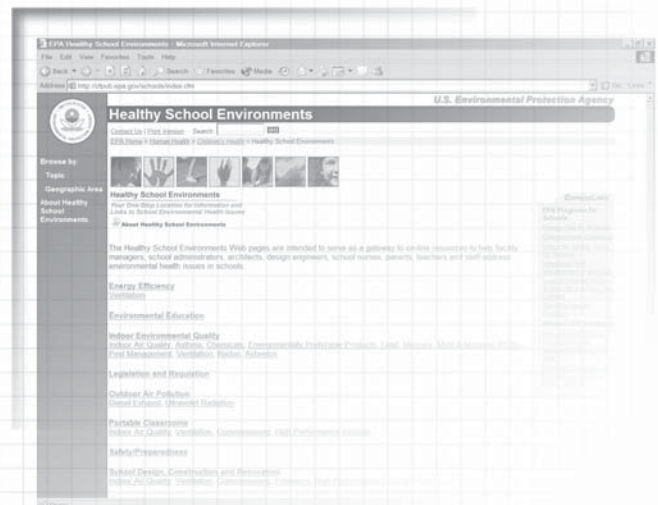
EPA Healthy School Environments - Microsoft Internet Explorer

File Edit View Favorites Tools Help

Back Search Favorites Media

Address http://cfpub.epa.gov/schools/index.cfm

U.S. Environmental Protection Agency

Healthy School Environments

Contact Us | Print Version Search: GO

EPA Home > Human Health > Children's Health > Healthy School Environments

Browse by:
Topic
Geographic Area
About Healthy School Environments

Healthy School Environments

Your One-Stop Location for Information and Links to School Environmental Health Issues

About Healthy School Environments

The Healthy School Environments Web pages are intended to serve as a gateway to on-line resources to help facility managers, school administrators, architects, design engineers, school nurses, parents, teachers and staff address environmental health issues in schools.

Energy Efficiency
Ventilation

Environmental Education

Indoor Environmental Quality
Indoor Air Quality, Asthma, Chemicals, Environmentally Preferable Products, Lead, Mercury, Mold & Moisture, PCBs, Pest Management, Ventilation, Radon, Asbestos

Legislation and Regulation

Outdoor Air Pollution
Diesel Exhaust, Ultraviolet Radiation

Portable Classrooms
Indoor Air Quality, Ventilation, Commissioning, High Performance Schools

Safety/Preparedness

School Design, Construction and Renovation
Indoor Air Quality, Ventilation, Commissioning, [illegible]

EnviroLinks
EPA Programs for Schools
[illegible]